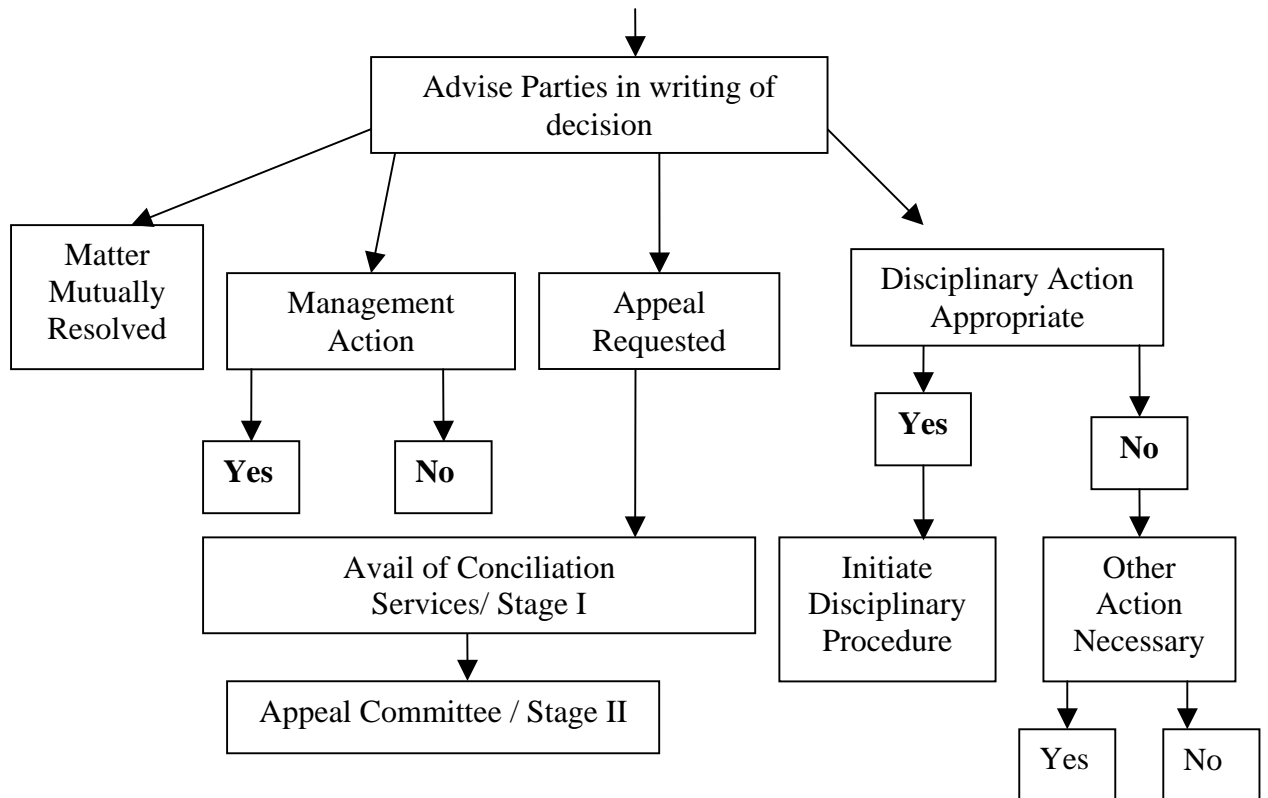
Advise Parties in writing of decision

Matter Mutually Resolved

Management Action

Appeal Requested

Disciplinary Action Appropriate

Yes

No

Yes

No

Avail of Conciliation Services/ Stage I

Initiate Disciplinary Procedure

Other Action Necessary

Appeal Committee / Stage II

Yes

No